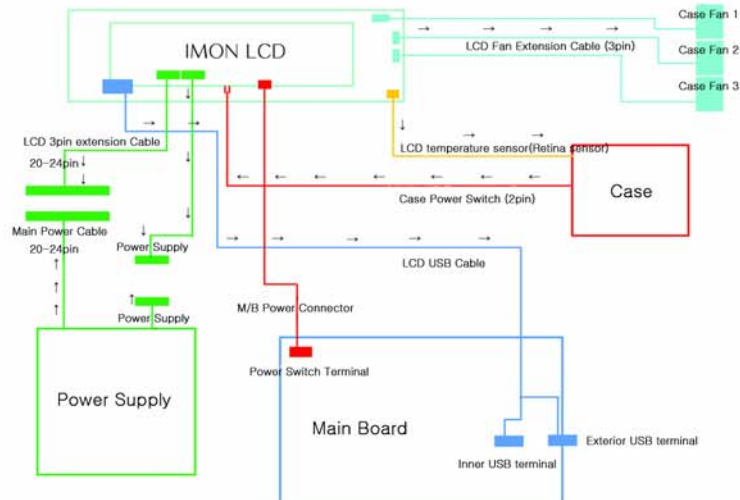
IMON LCD

Case Fan 1

Case Fan 2

Case Fan 3

LCD Fan Extension Cable (3pin)

LCD 3pin extension Cable

20~24pin

Main Power Cable

20~24pin

LCD temperature sensor(Retina sensor)

Case

Case Power Switch (2pin)

Power Supply

Power Supply

LCD USB Cable

M/B Power Connector

Power Switch Terminal

Power Supply

Main Board

Inner USB terminal

Exterior USB terminal